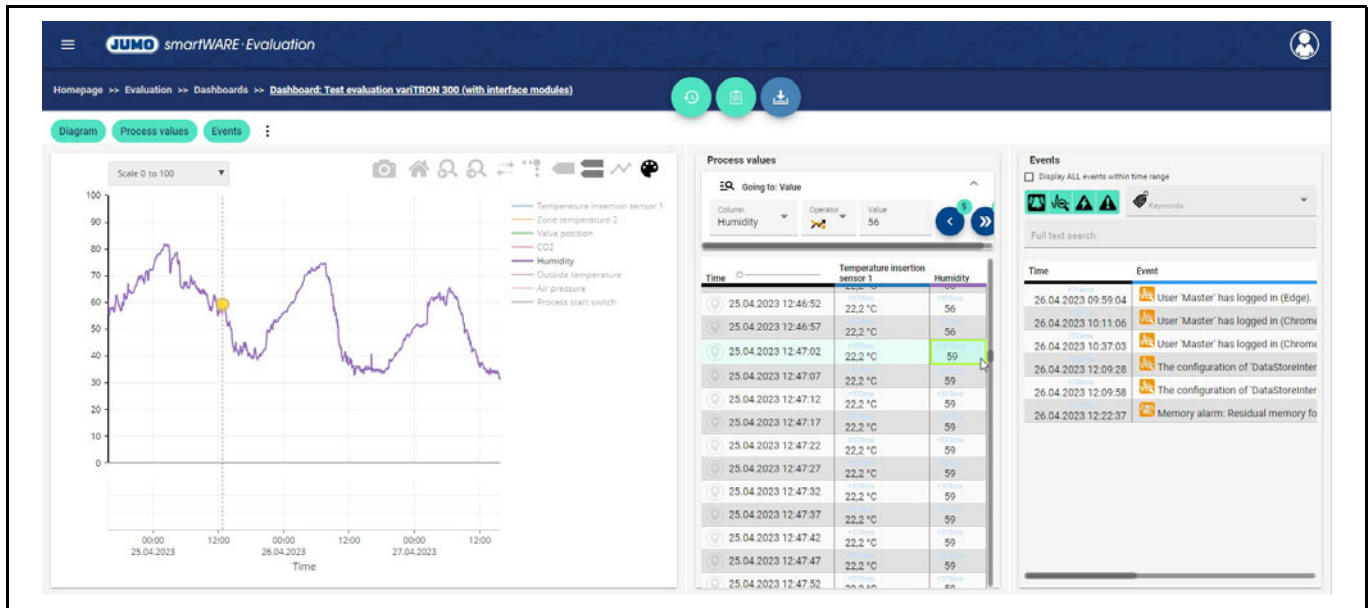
JUMO smartWARE·Evaluation

Homepage >> Evaluation >> Dashboards >> Dashboard: Test evaluation variTRON 300 (with interface modules)

Diagram Process values Events

Scale 0 to 100

100
90
80
70
60
50
40
30
20
10
0

Temperature insertion sensor 1
Zone temperature 2
Valve position
CO2
Humidity
Outside temperature
Air pressure
Process start switch

00:00 25.04.2023
12:00
00:00 26.04.2023
12:00
00:00 27.04.2023
12:00
Time

Process values

Going to: Value

Column Humidity
Operator
Value 56

5

| Time | Temperature insertion sensor 1 | Humidity |
|---|---|---|
| 25.04.2023 12:46:52 | 22,2 °C | 56 |
| 25.04.2023 12:46:57 | 22,2 °C | 56 |
| 25.04.2023 12:47:02 | 22,2 °C | 59 |
| 25.04.2023 12:47:07 | 22,2 °C | 59 |
| 25.04.2023 12:47:12 | 22,2 °C | 59 |
| 25.04.2023 12:47:17 | 22,2 °C | 59 |
| 25.04.2023 12:47:22 | 22,2 °C | 59 |
| 25.04.2023 12:47:27 | 22,2 °C | 59 |
| 25.04.2023 12:47:32 | 22,2 °C | 59 |
| 25.04.2023 12:47:37 | 22,2 °C | 59 |
| 25.04.2023 12:47:42 | 22,2 °C | 59 |
| 25.04.2023 12:47:47 | 22,2 °C | 59 |
| 25.04.2023 12:47:52 | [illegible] | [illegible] |

Events

Display ALL events within time range

Keywords

Full text search

| Time | Event |
|---|---|
| 26.04.2023 09:59:04 | User 'Master' has logged in (Edge). |
| 26.04.2023 10:11:06 | User 'Master' has logged in (Chrome |
| 26.04.2023 10:37:03 | User 'Master' has logged in (Chrome |
| 26.04.2023 12:09:28 | The configuration of 'DataStoreInter |
| 26.04.2023 12:09:58 | The configuration of 'DataStoreInter |
| 26.04.2023 12:22:37 | Memory alarm: Residual memory fo |